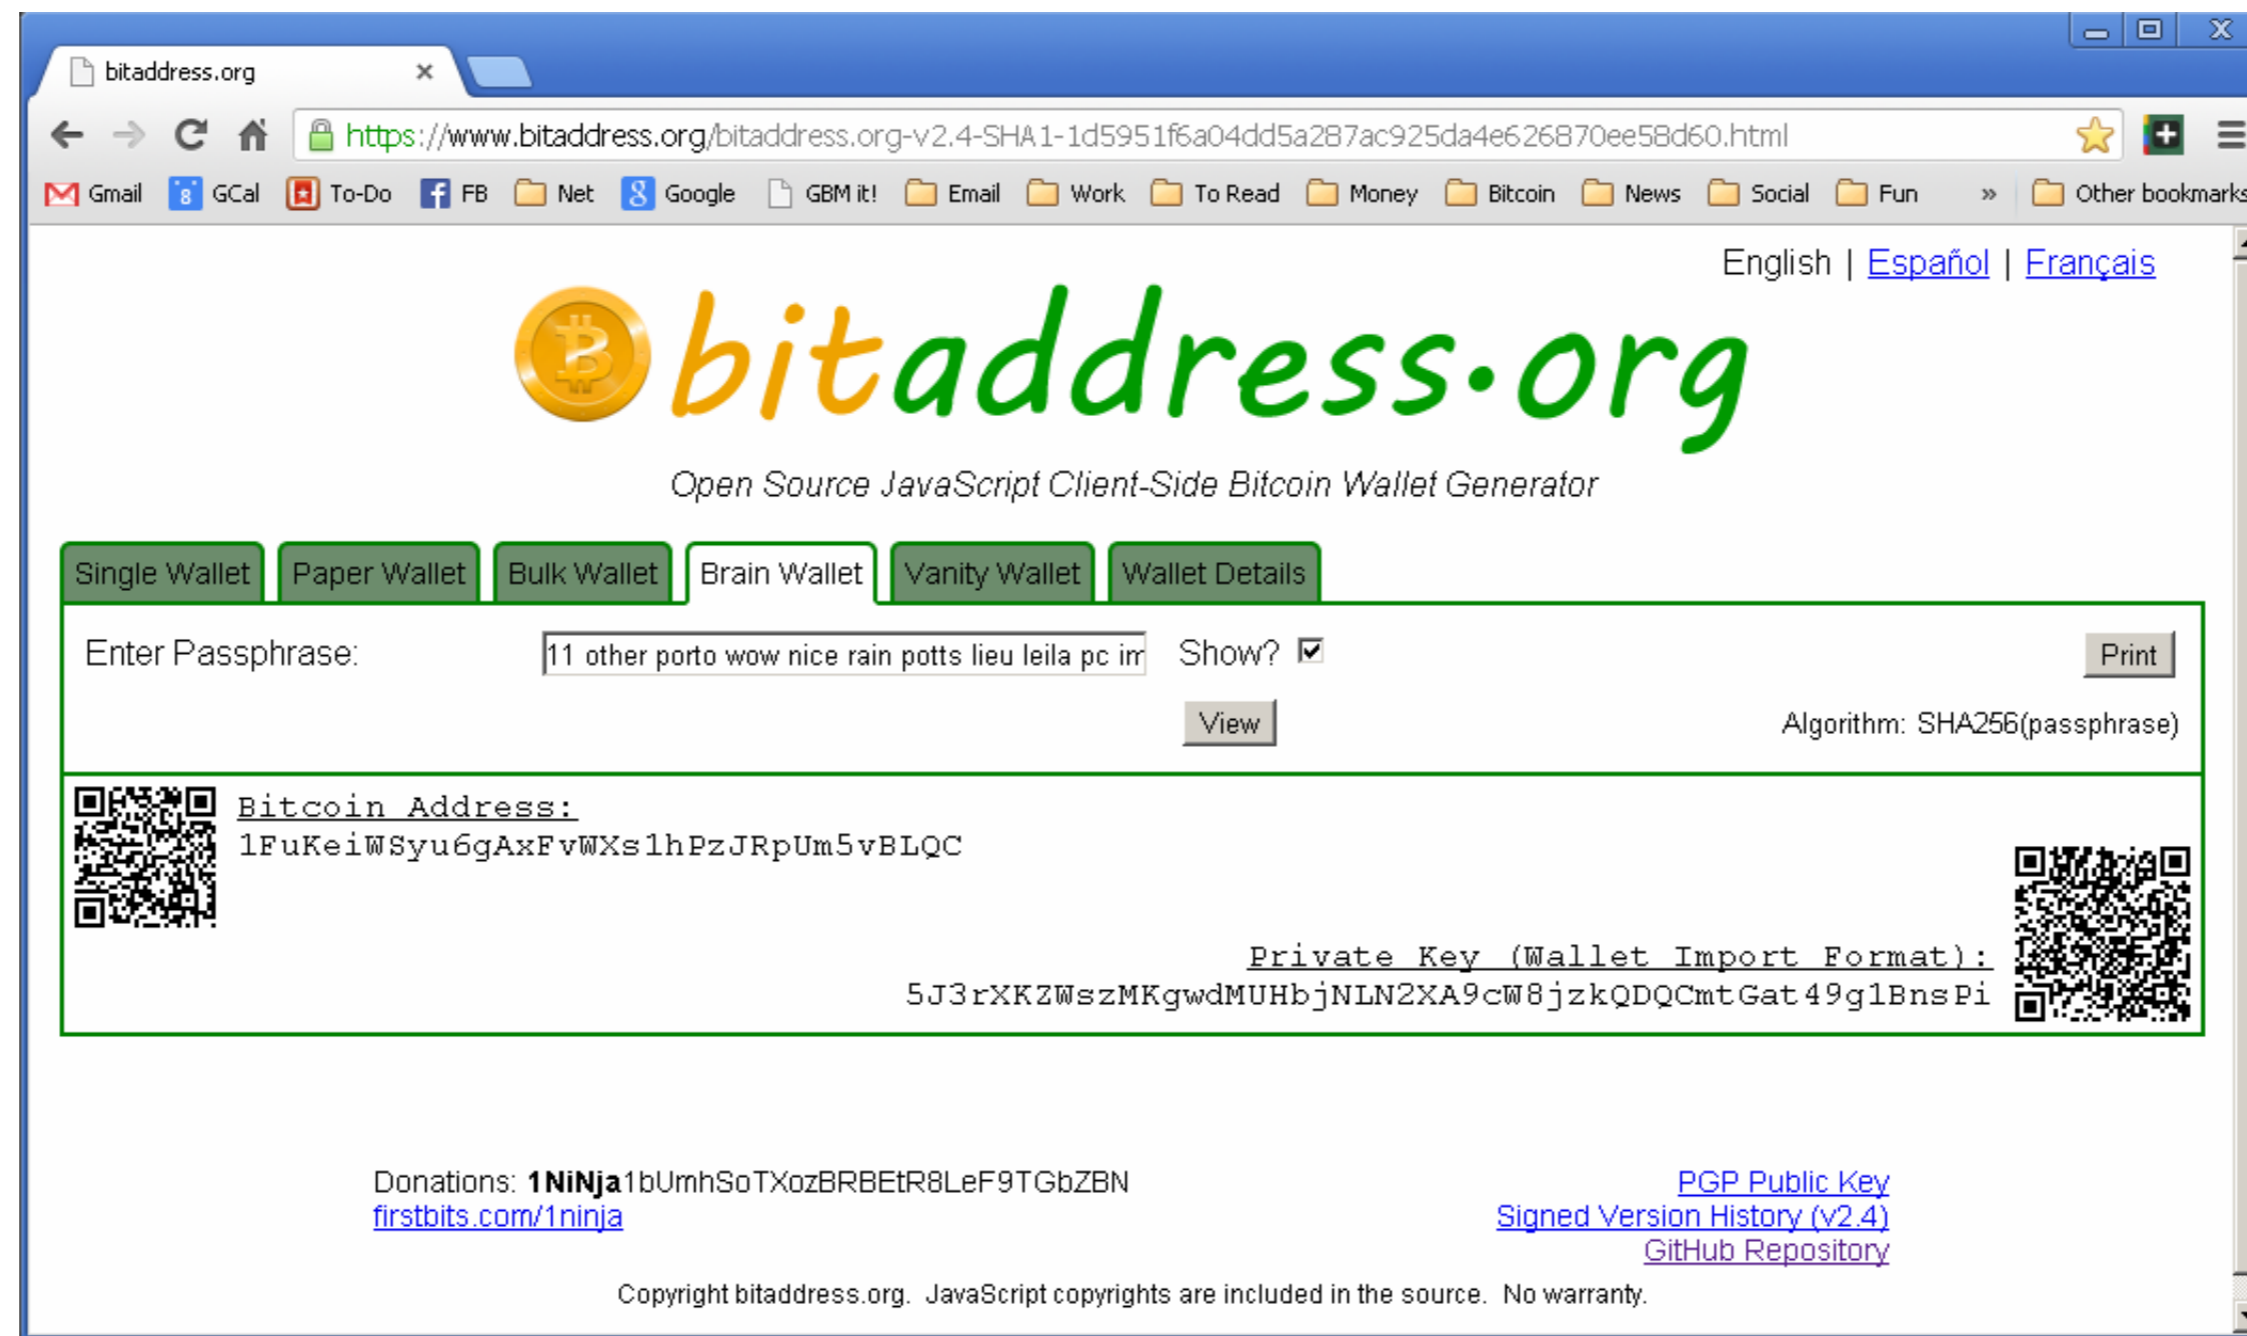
bitaddress.org ×

https://www.bitaddress.org/bitaddress.org-v2.4-SHA1-1d5951f6a04dd5a287ac925da4e626870ee58d60.html

Gmail GCal To-Do FB Net Google GBM it! Email Work To Read Money Bitcoin News Social Fun » Other bookmarks

English | Español | Français

bitaddress.org

Open Source JavaScript Client-Side Bitcoin Wallet Generator

Single Wallet | Paper Wallet | Bulk Wallet | Brain Wallet | Vanity Wallet | Wallet Details

Enter Passphrase: 11 other porto wow nice rain potts lieu leila pc im Show? ☑ Print

View Algorithm: SHA256(passphrase)

Bitcoin Address:
1FuKeiWSyu6gAxFvWXs1hPzJRpUm5vBLQC

Private Key (Wallet Import Format):
5J3rXKZWszMKgwdMUHbjNLN2XA9cW8jzkQDQCmtGat49g1BnsPi

Donations: **1NiNja**1bUmhSoTXozBRBEtR8LeF9TGbZBN
firstbits.com/1ninja

PGP Public Key
Signed Version History (v2.4)
GitHub Repository

Copyright bitaddress.org. JavaScript copyrights are included in the source. No warranty.